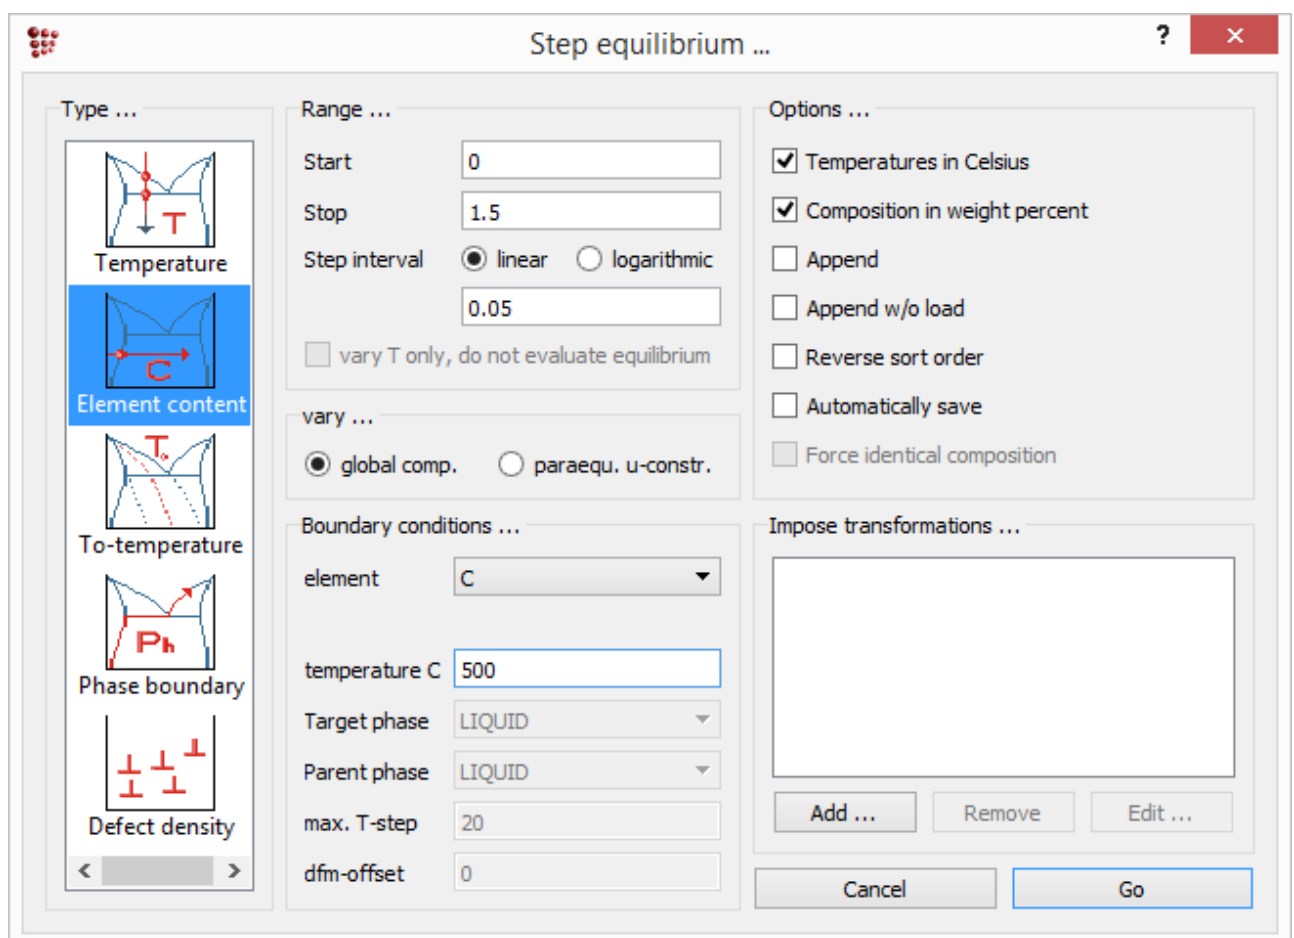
Step equilibrium ...

?

✕

Type ...

T

Temperature

C

Element content

T₀

To-temperature

Ph

Phase boundary

Defect density

<

>

Range ...

Start

0

Stop

1.5

Step interval

linear

logarithmic

0.05

vary T only, do not evaluate equilibrium

vary ...

global comp.

paraequ. u-constr.

Boundary conditions ...

element

C

temperature C

500

Target phase

LIQUID

Parent phase

LIQUID

max. T-step

20

dfm-offset

0

Options ...

Temperatures in Celsius

Composition in weight percent

Append

Append w/o load

Reverse sort order

Automatically save

Force identical composition

Impose transformations ...

Add ...

Remove

Edit ...

Cancel

Go